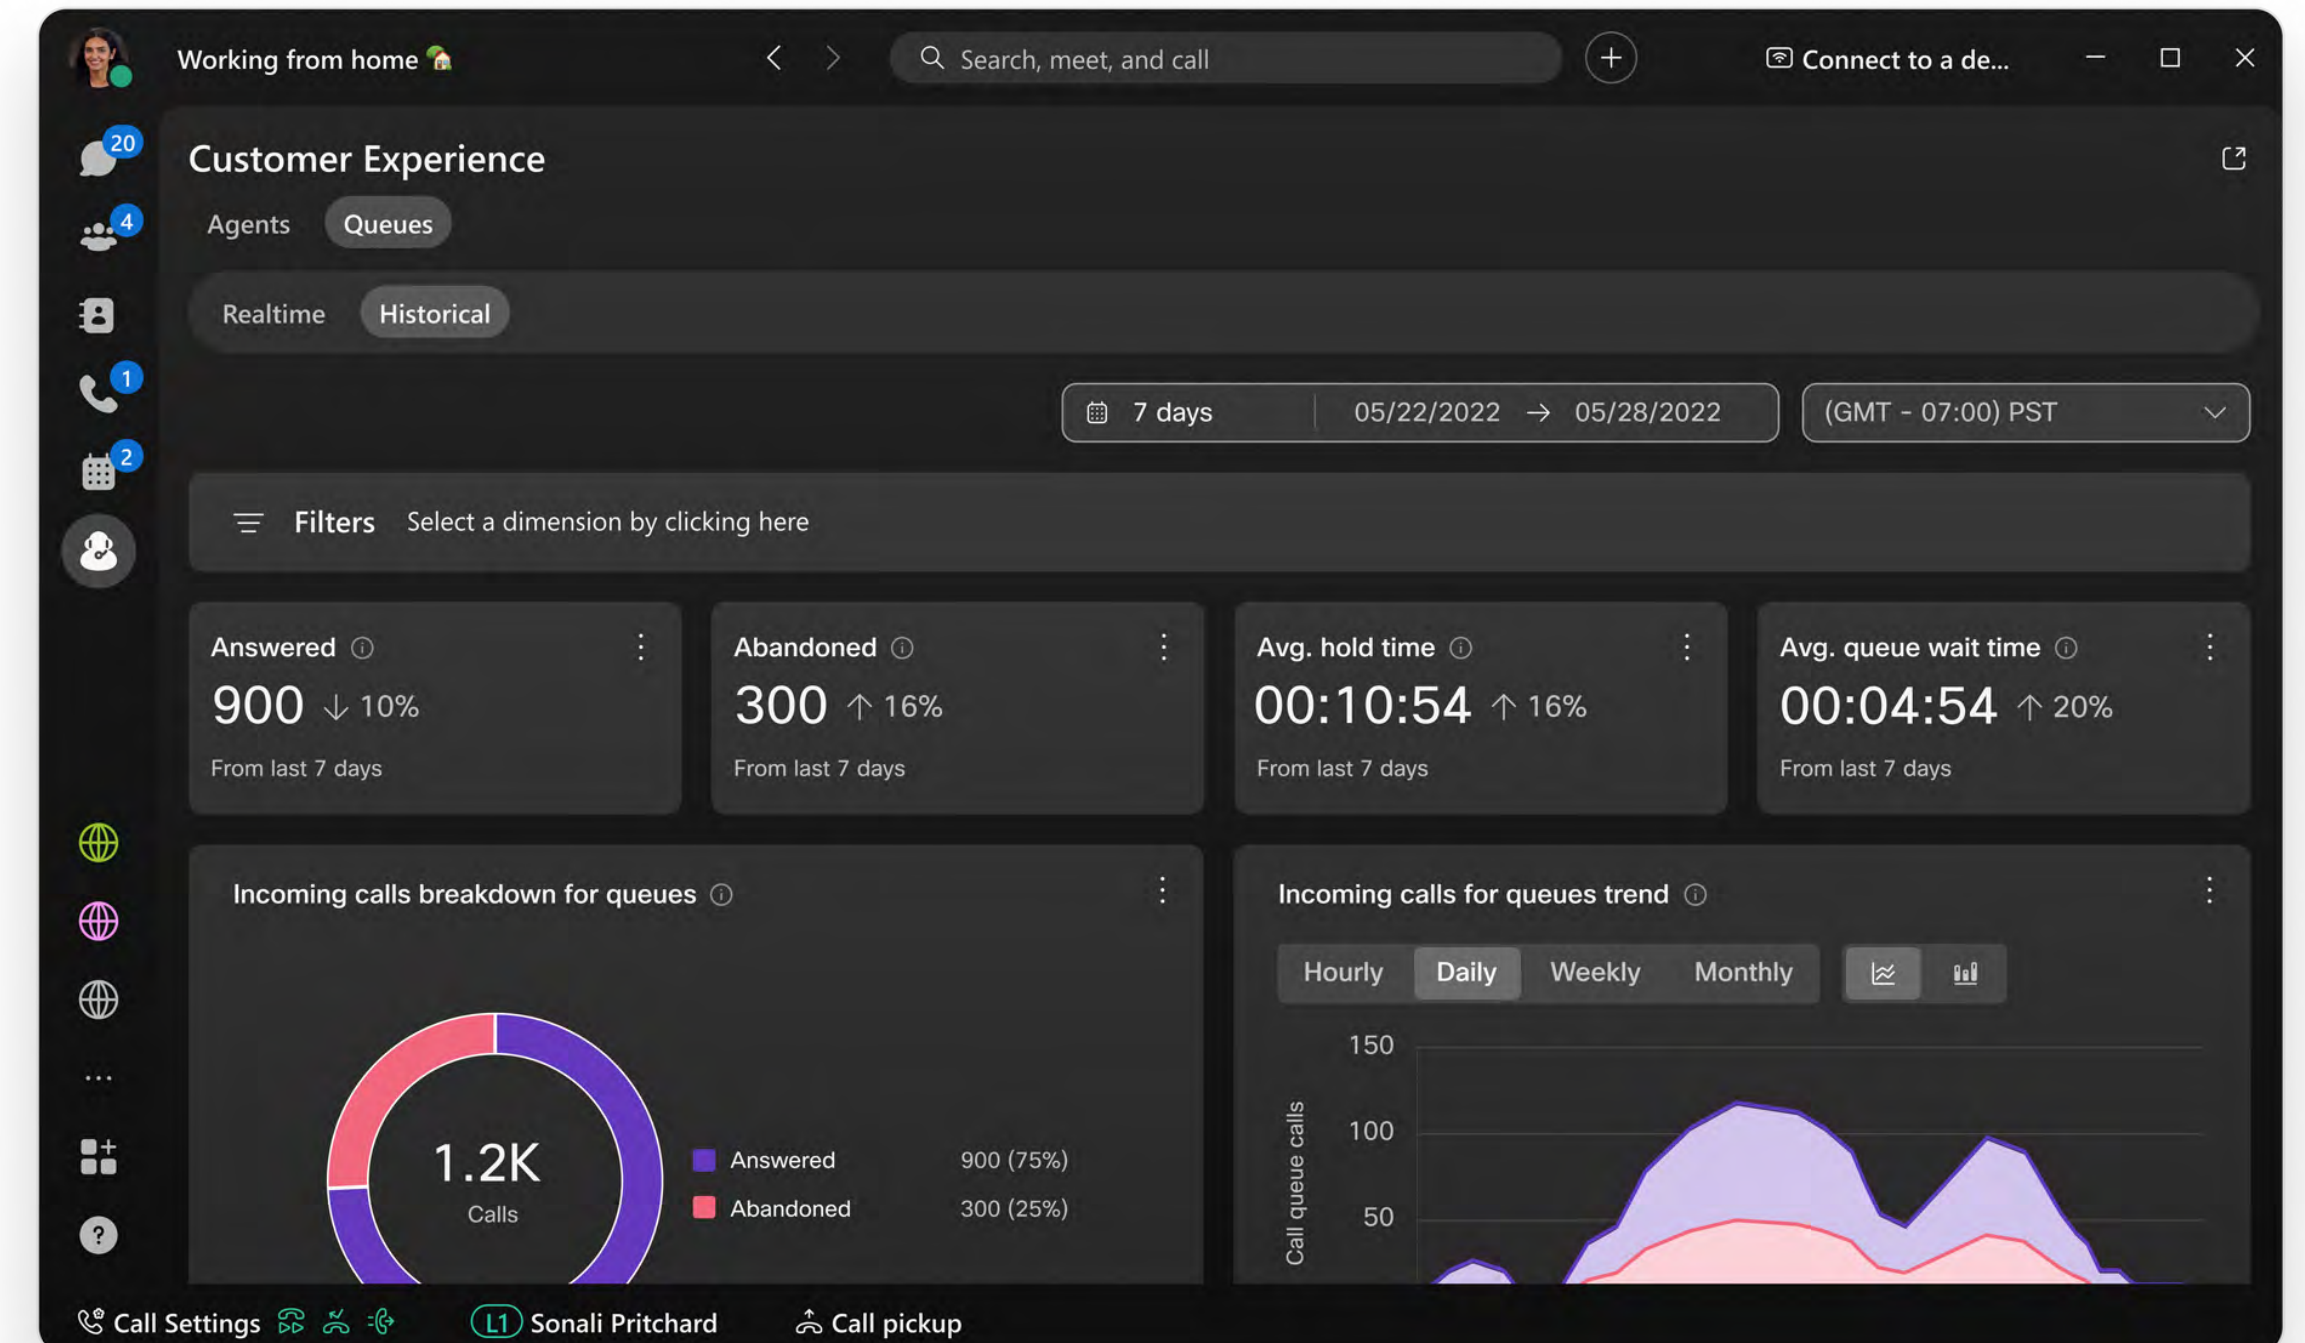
Working from home

Search, meet, and call

Connect to a de...

20

4

1

2

Customer Experience

Agents Queues

Realtime Historical

7 days 05/22/2022 → 05/28/2022

(GMT - 07:00) PST

Filters Select a dimension by clicking here

Answered
900 ↓ 10%
From last 7 days

Abandoned
300 ↑ 16%
From last 7 days

Avg. hold time
00:10:54 ↑ 16%
From last 7 days

Avg. queue wait time
00:04:54 ↑ 20%
From last 7 days

Incoming calls breakdown for queues

1.2K
Calls

Answered 900 (75%)
Abandoned 300 (25%)

Incoming calls for queues trend

Hourly Daily Weekly Monthly

150
100
50
Call queue calls

...

?

Call Settings L1 Sonali Pritchard Call pickup